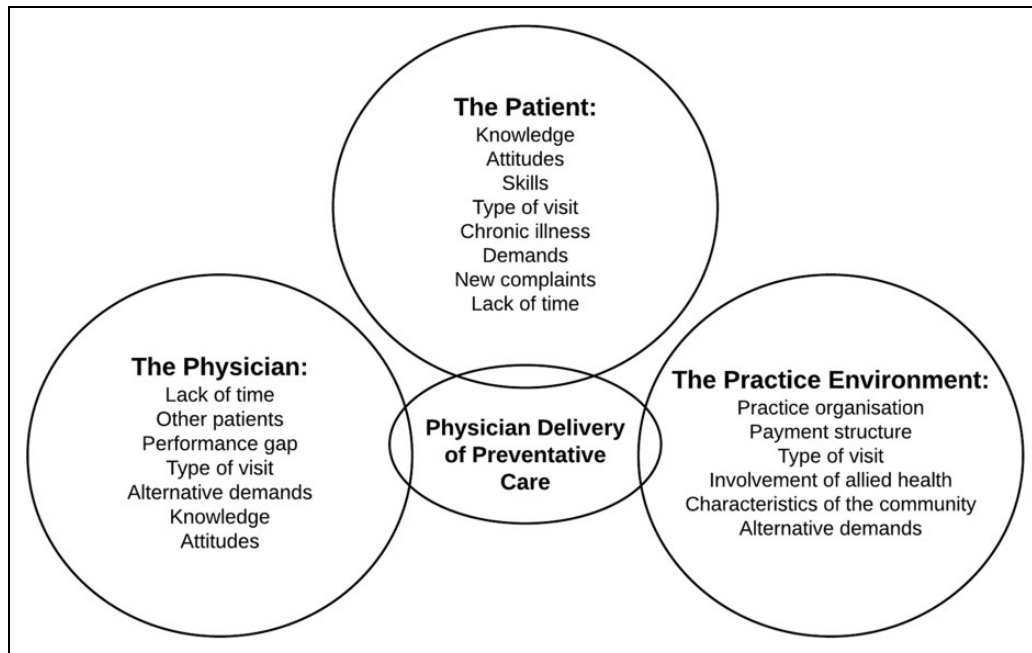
The Patient:
Knowledge
Attitudes
Skills
Type of visit
Chronic illness
Demands
New complaints
Lack of time

The Physician:
Lack of time
Other patients
Performance gap
Type of visit
Alternative demands
Knowledge
Attitudes

Physician Delivery of Preventative Care

The Practice Environment:
Practice organisation
Payment structure
Type of visit
Involvement of allied health
Characteristics of the community
Alternative demands